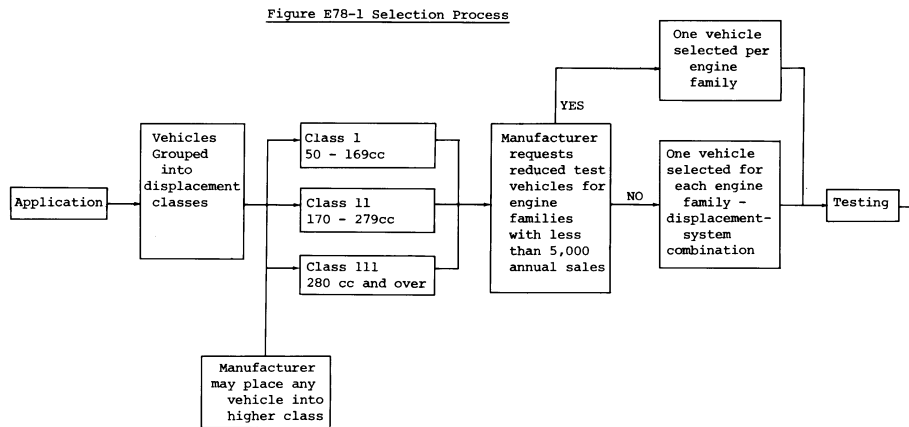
Figure E78-1 Selection Process

Application

Vehicles Grouped into displacement classes

Class 1 50 - 169cc

Class 11 170 - 279cc

Class 111 280 cc and over

Manufacturer may place any vehicle into higher class

Manufacturer requests reduced test vehicles for engine families with less than 5,000 annual sales

YES

NO

One vehicle selected per engine family

One vehicle selected for each engine family - displacement-system combination

Testing